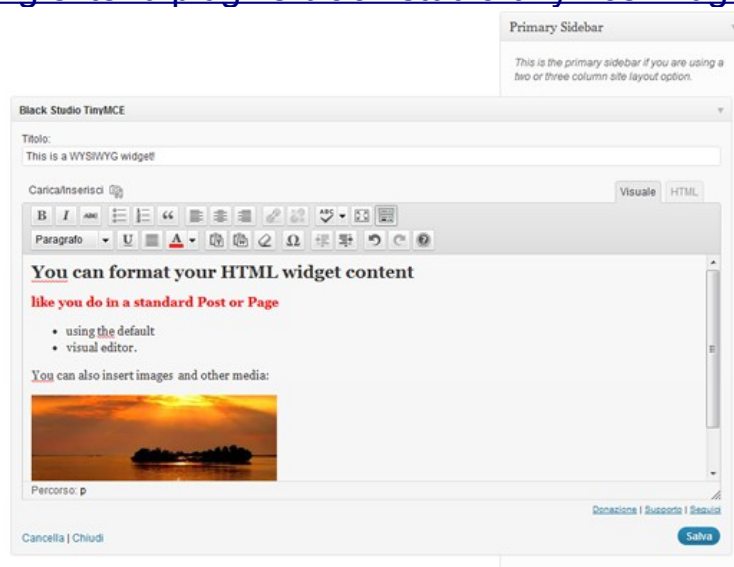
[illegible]

Primary Sidebar

This is the primary sidebar if you are using a two or three column site layout option.

Black Studio TinyMCE

Titolo:

This is a WYSIWYG widget!

Carica/Inserisci

Visuale HTML

B I ABC

Paragrafo U A

You can format your HTML widget content

like you do in a standard Post or Page

- using the default
- visual editor.

You can also insert images and other media:

Percorso: p

Donazione | Supporto | Seguici

Cancella | Chiudi

Salva